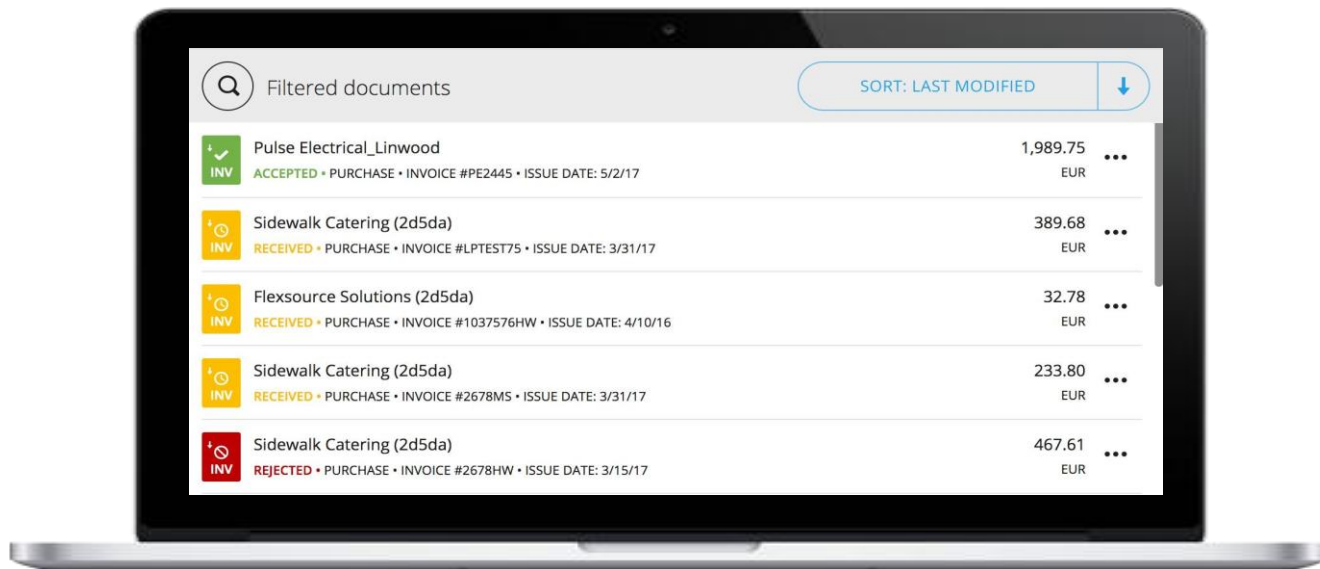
Filtered documents

SORT: LAST MODIFIED

INV
Pulse Electrical_Linwood
ACCEPTED • PURCHASE • INVOICE #PE2445 • ISSUE DATE: 5/2/17
1,989.75
EUR

INV
Sidewalk Catering (2d5da)
RECEIVED • PURCHASE • INVOICE #LPTEST75 • ISSUE DATE: 3/31/17
389.68
EUR

INV
Flexsource Solutions (2d5da)
RECEIVED • PURCHASE • INVOICE #1037576HW • ISSUE DATE: 4/10/16
32.78
EUR

INV
Sidewalk Catering (2d5da)
RECEIVED • PURCHASE • INVOICE #2678MS • ISSUE DATE: 3/31/17
233.80
EUR

INV
Sidewalk Catering (2d5da)
REJECTED • PURCHASE • INVOICE #2678HW • ISSUE DATE: 3/15/17
467.61
EUR